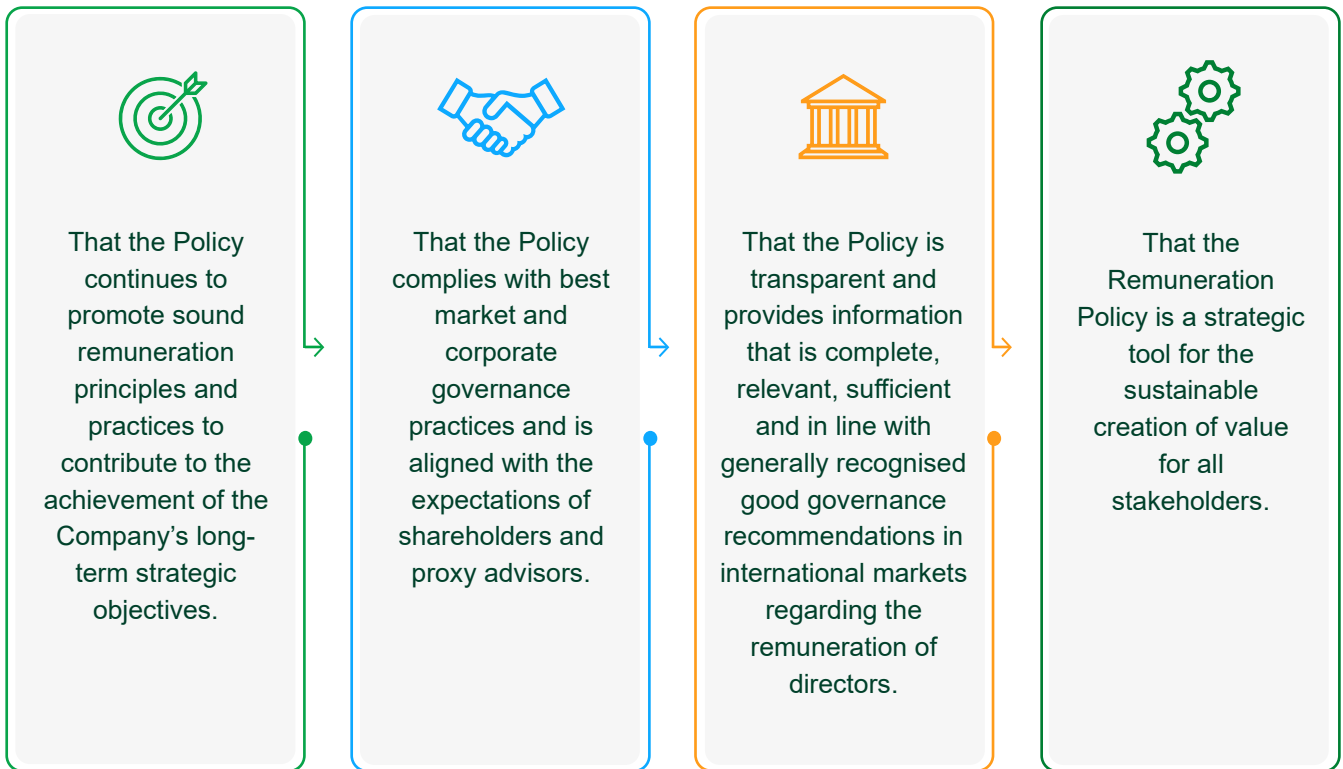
That the Policy continues to promote sound remuneration principles and practices to contribute to the achievement of the Company’s long-term strategic objectives.

That the Policy complies with best market and corporate governance practices and is aligned with the expectations of shareholders and proxy advisors.

That the Policy is transparent and provides information that is complete, relevant, sufficient and in line with generally recognised good governance recommendations in international markets regarding the remuneration of directors.

That the Remuneration Policy is a strategic tool for the sustainable creation of value for all stakeholders.